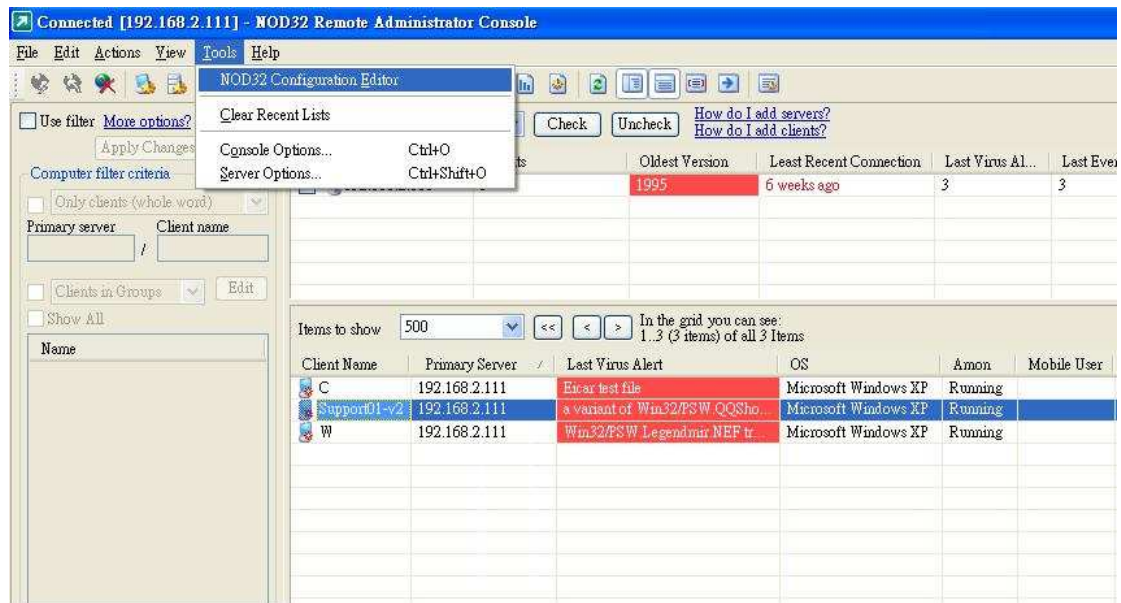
Connected [192.168.2.111] - NOD32 Remote Administrator Console

File Edit Actions View Tools Help

NOD32 Configuration Editor
Clear Recent Lists
Console Options... Ctrl+O
Server Options... Ctrl+Shift+O

Use filter More options?
Apply Changes
Computer filter criteria
Only clients (whole word)
Primary server Client name
/
Clients in Groups Edit
Show All
Name

Check Uncheck How do I add servers? How do I add clients?

| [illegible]ts | Oldest Version | Least Recent Connection | Last Virus Al... | Last Eve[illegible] |
|---|---|---|---|---|
| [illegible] | 1995 | 6 weeks ago | 3 | 3 |

Items to show 500 << < > In the grid you can see: 1..3 (3 items) of all 3 Items

| Client Name | Primary Server | Last Virus Alert | OS | Amon | Mobile User |
|---|---|---|---|---|---|
| C | 192.168.2.111 | Eicar test file | Microsoft Windows XP | Running | |
| Support01-v2 | 192.168.2.111 | a variant of Win32/PSW.QQSho... | Microsoft Windows XP | Running | |
| W | 192.168.2.111 | Win32/PSW.Legendmir.NEF tr... | Microsoft Windows XP | Running | |